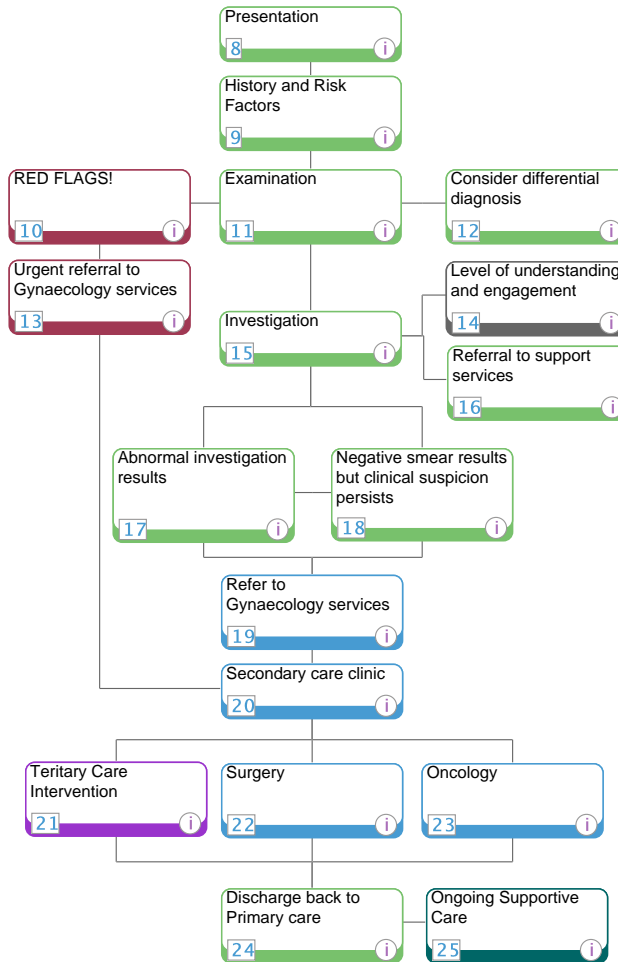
Presentation
8 i

History and Risk Factors
9 i

RED FLAGS!
10 i

Examination
11 i

Consider differential diagnosis
12 i

Urgent referral to Gynaecology services
13 i

Level of understanding and engagement
14 i

Investigation
15 i

Referral to support services
16 i

Abnormal investigation results
17 i

Negative smear results but clinical suspicion persists
18 i

Refer to Gynaecology services
19 i

Secondary care clinic
20 i

Teritary Care Intervention
21 i

Surgery
22 i

Oncology
23 i

Discharge back to Primary care
24 i

Ongoing Supportive Care
25 i